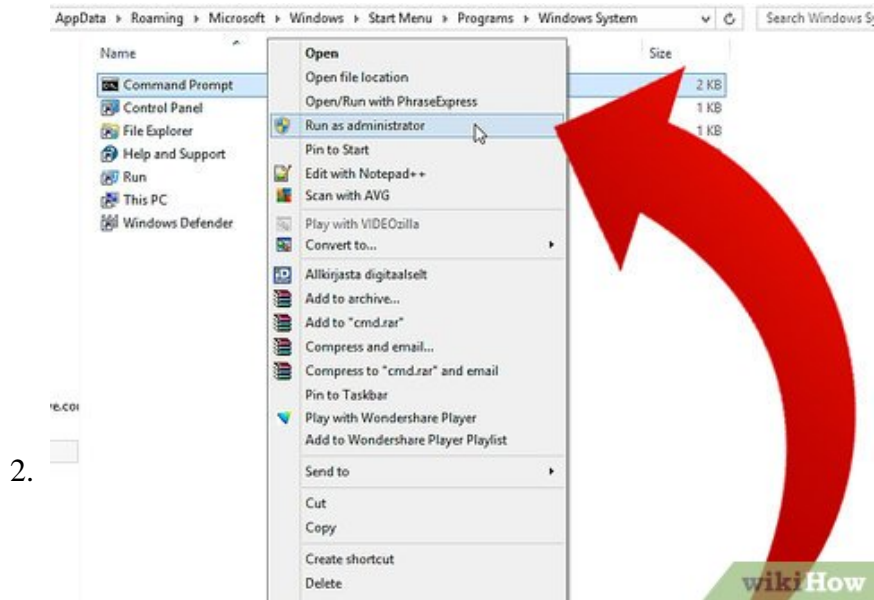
AppData ▸ Roaming ▸ Microsoft ▸ Windows ▸ Start Menu ▸ Programs ▸ Windows System

Search Windows S

Name

Size

Command Prompt

2 KB

Control Panel

1 KB

File Explorer

1 KB

Help and Support

Run

This PC

Windows Defender

Open
Open file location
Open/Run with PhraseExpress
Run as administrator
Pin to Start
Edit with Notepad++
Scan with AVG
Play with VIDEOzilla
Convert to...
Allkirjasta digitaalselt
Add to archive...
Add to "cmd.rar"
Compress and email...
Compress to "cmd.rar" and email
Pin to Taskbar
Play with Wondershare Player
Add to Wondershare Player Playlist
Send to
Cut
Copy
Create shortcut
Delete

re.co

2.

wikiHow